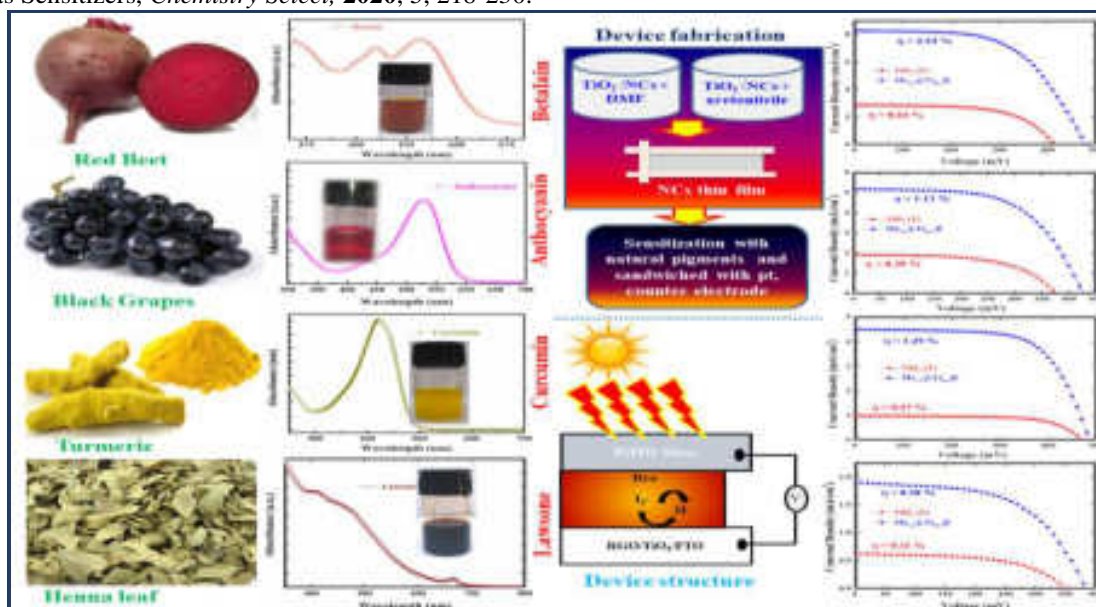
as Sensitizers, Chemistry Select, 2020, 5, 218-230.

Red Beet

Black Grapes

Turmeric

Henna leaf

Betalain

Anthocyanin

Curcumin

Lawsone

Device fabrication

$TiO_2$ NCs + DMF

$TiO_2$ NCs + acetonitrile

NCs thin film

Sensitization with natural pigments and sandwiched with pt, counter electrode

Device structure

Pt/FTO Glass

Dye

RGO/$TiO_2$/FTO

V

Wavelength (nm)

Absorbance (a.u.)

Voltage (mV)

Current Density (mA/cm²)

η = 0.63 %

η = 1.13 %

η = 0.39 %

η = 1.09 %

η = 0.47 %

η = 0.90 %

η = 0.38 %